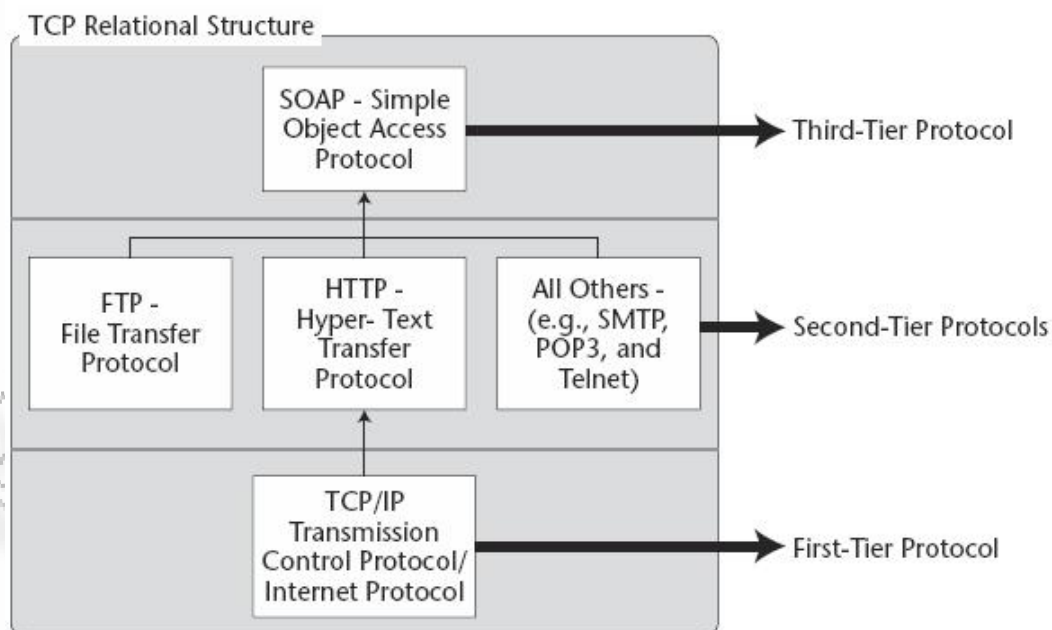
TCP Relational Structure

SOAP - Simple Object Access Protocol

Third-Tier Protocol

FTP - File Transfer Protocol

HTTP - Hyper- Text Transfer Protocol

All Others - (e.g., SMTP, POP3, and Telnet)

Second-Tier Protocols

TCP/IP Transmission Control Protocol/ Internet Protocol

First-Tier Protocol